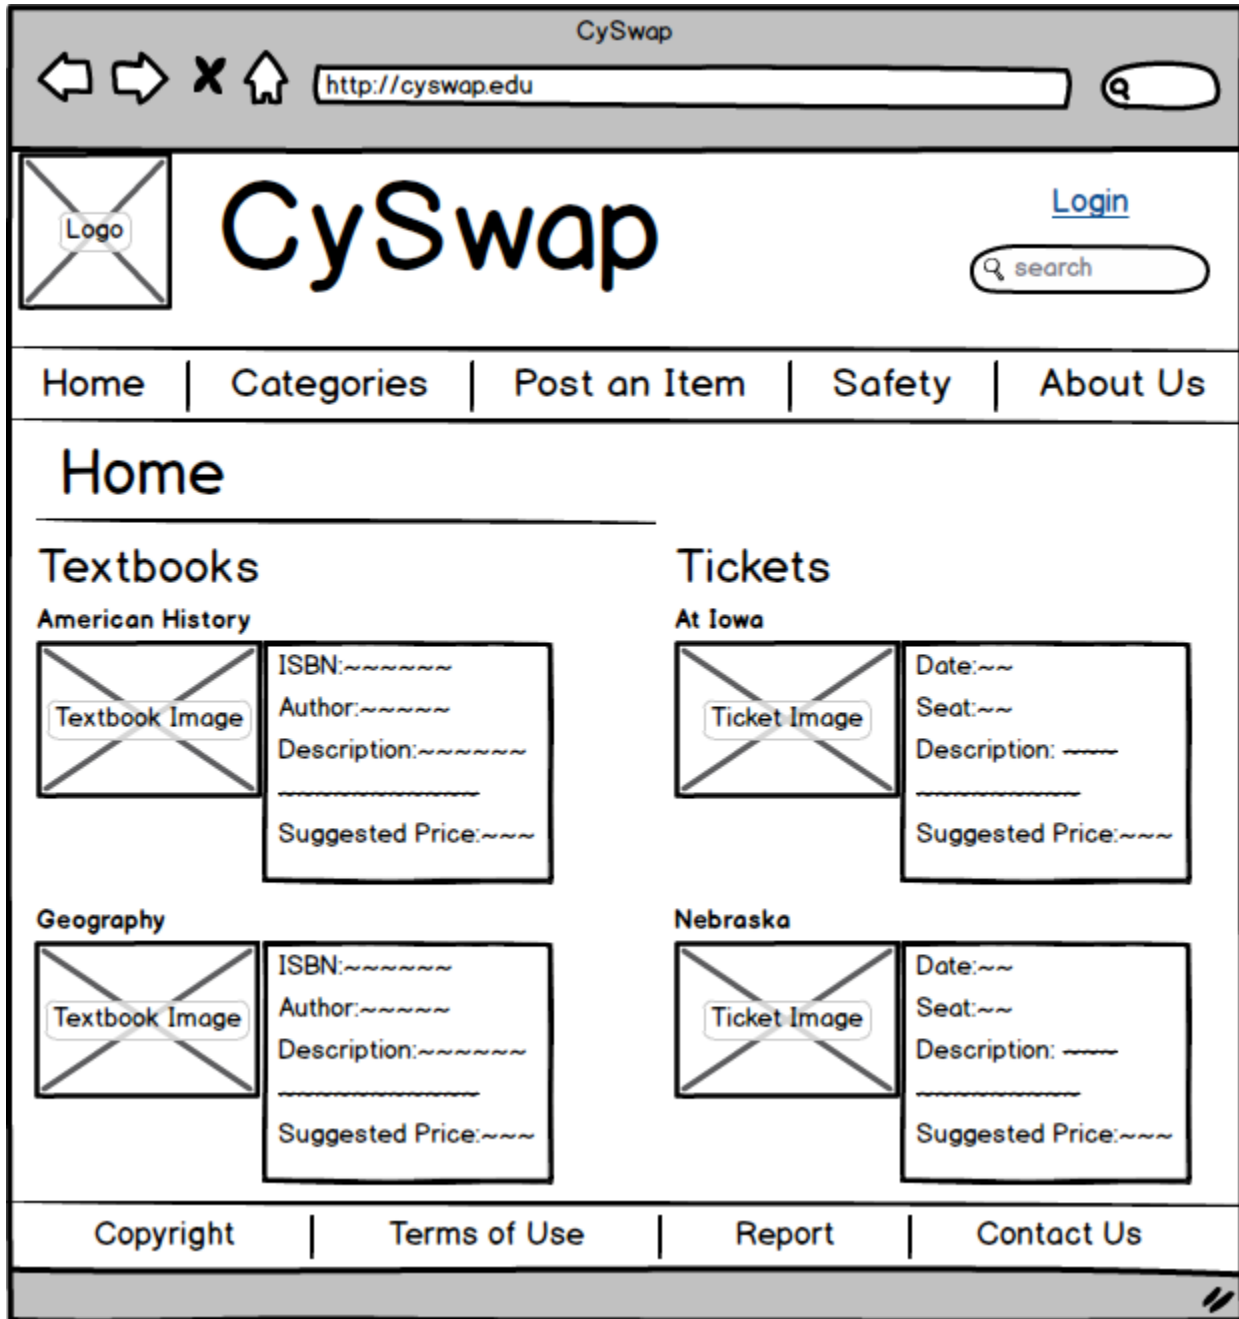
CySwap

http://cyswap.edu

Logo

CySwap

Login

search

Home | Categories | Post an Item | Safety | About Us

Home

Textbooks

American History

Textbook Image

ISBN:~~~~~~
Author:~~~~~
Description:~~~~~~
~~~~~~~~~~~~~~
Suggested Price:~~~

Geography

Textbook Image

ISBN:~~~~~~
Author:~~~~~
Description:~~~~~~
~~~~~~~~~~~~~~
Suggested Price:~~~

Tickets

At Iowa

Ticket Image

Date:~~
Seat:~~
Description: ~~~~
~~~~~~~~~~~~
Suggested Price:~~~

Nebraska

Ticket Image

Date:~~
Seat:~~
Description: ~~~~
~~~~~~~~~~~~
Suggested Price:~~~

Copyright | Terms of Use | Report | Contact Us